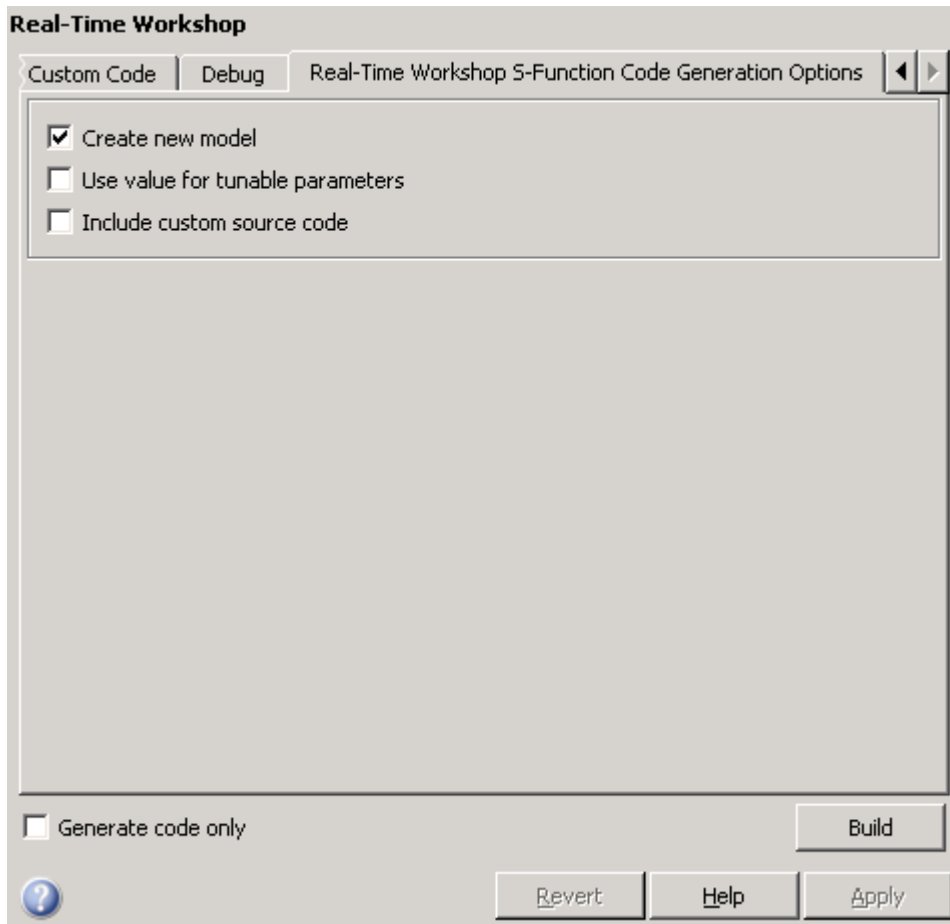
Real-Time Workshop

Custom Code | Debug | Real-Time Workshop S-Function Code Generation Options

Create new model
Use value for tunable parameters
Include custom source code

Generate code only

Build

Revert
Help
Apply